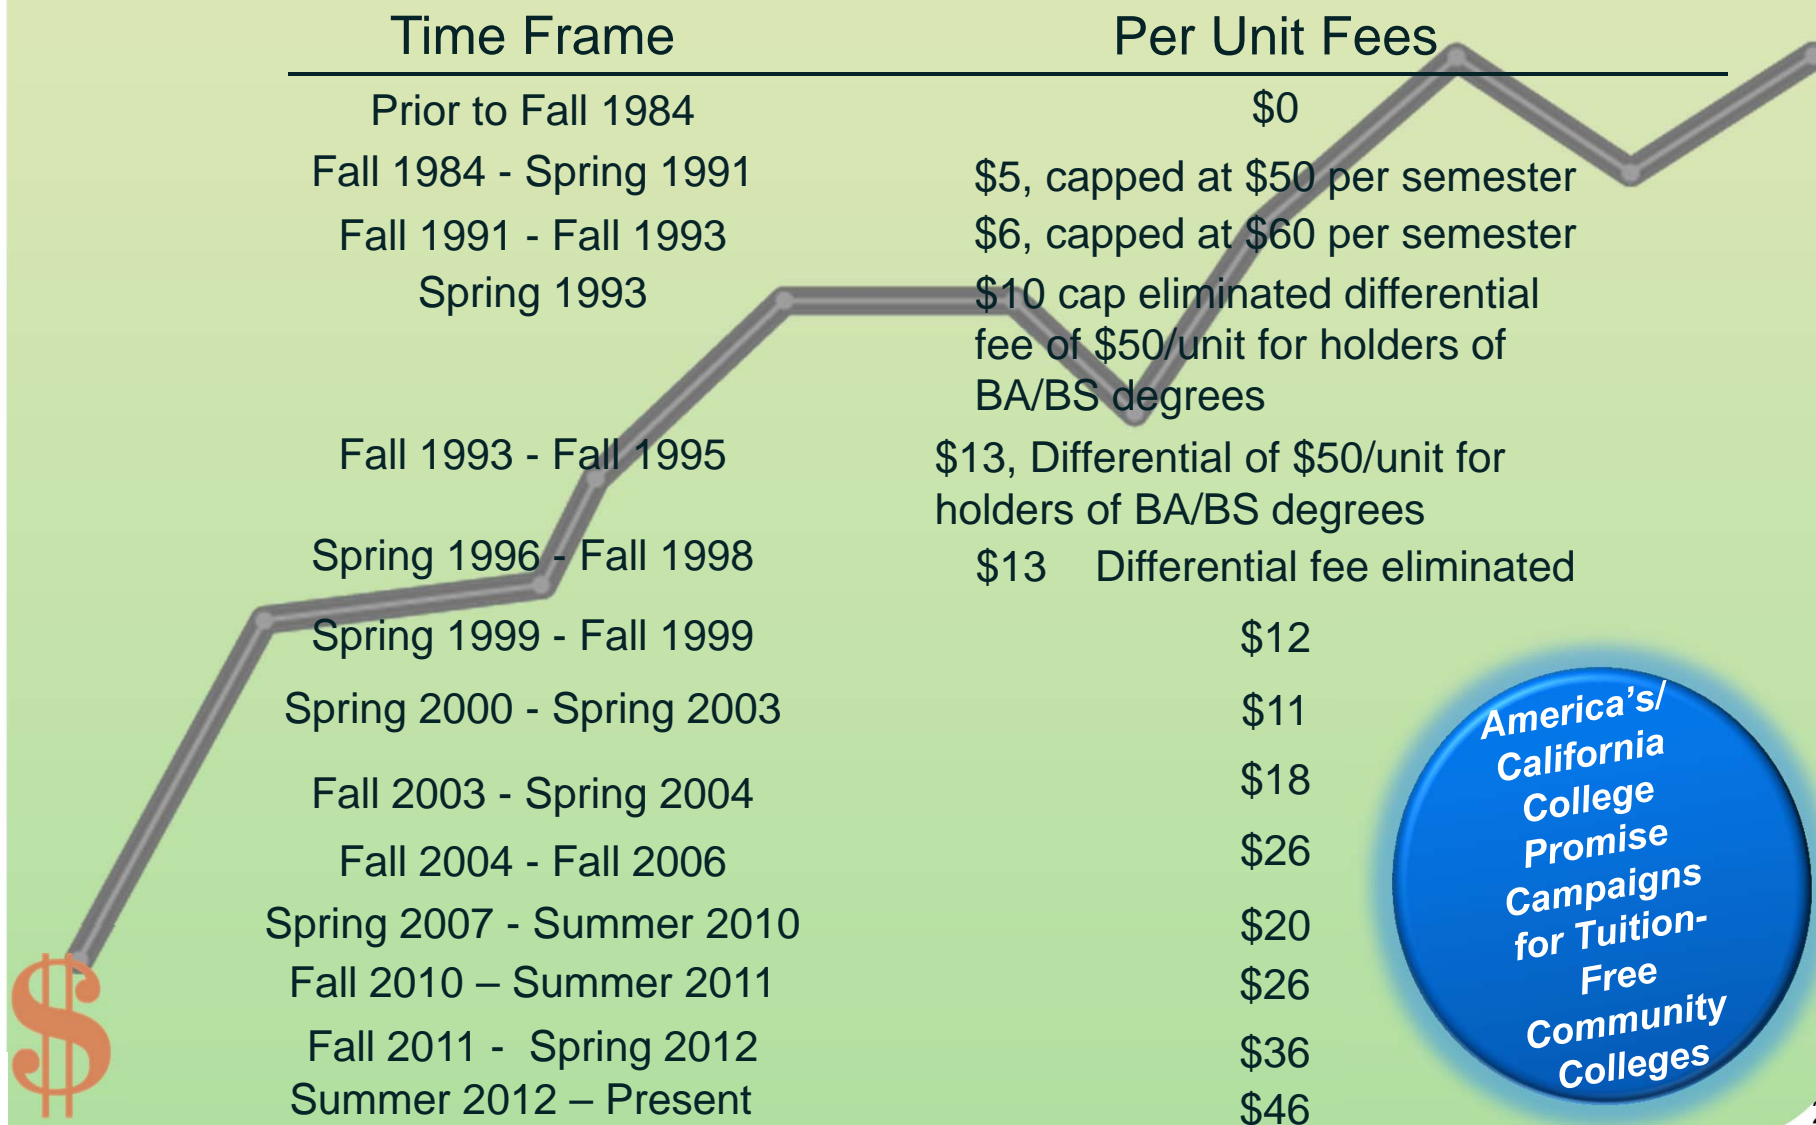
| Time Frame | Per Unit Fees |
|---|---|
| Prior to Fall 1984 | \$0 |
| Fall 1984 - Spring 1991 | \$5, capped at \$50 per semester |
| Fall 1991 - Fall 1993 | \$6, capped at \$60 per semester |
| Spring 1993 | \$10 cap eliminated differential fee of \$50/unit for holders of BA/BS degrees |
| Fall 1993 - Fall 1995 | \$13, Differential of \$50/unit for holders of BA/BS degrees |
| Spring 1996 - Fall 1998 | \$13 Differential fee eliminated |
| Spring 1999 - Fall 1999 | \$12 |
| Spring 2000 - Spring 2003 | \$11 |
| Fall 2003 - Spring 2004 | \$18 |
| Fall 2004 - Fall 2006 | \$26 |
| Spring 2007 - Summer 2010 | \$20 |
| Fall 2010 – Summer 2011 | \$26 |
| Fall 2011 - Spring 2012 | \$36 |
| Summer 2012 – Present | \$46 |

America's/ California College Promise Campaigns for Tuition-Free Community Colleges

$